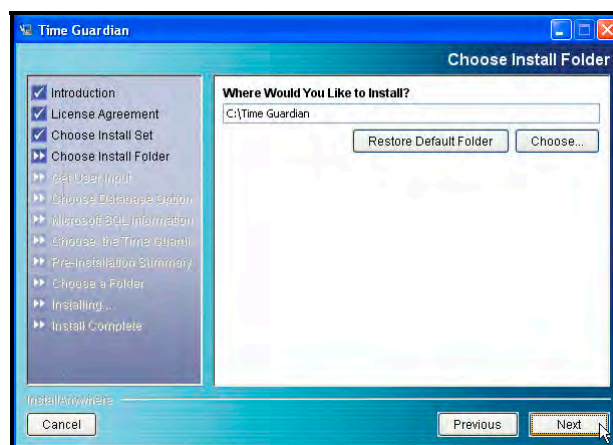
Time Guardian

Choose Install Folder

Introduction
License Agreement
Choose Install Set
Choose Install Folder
Get User Input
Choose Database Option
Microsoft SQL Information
Choose the Time Guard
Pre-Installation Summary
Choose a Folder
Installing...
Install Complete

Where Would You Like to Install?
C:\Time Guardian
Restore Default Folder
Choose...

InstallAnywhere
Cancel
Previous
Next